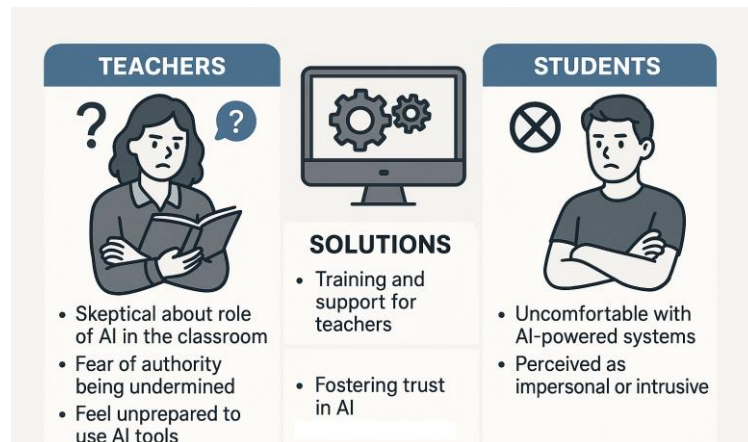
TEACHERS

?

?

- Skeptical about role of AI in the classroom
- Fear of authority being undermined
- Feel unprepared to use AI tools

SOLUTIONS

- Training and support for teachers
- Fostering trust in AI

STUDENTS

- Uncomfortable with AI-powered systems
- Perceived as impersonal or intrusive